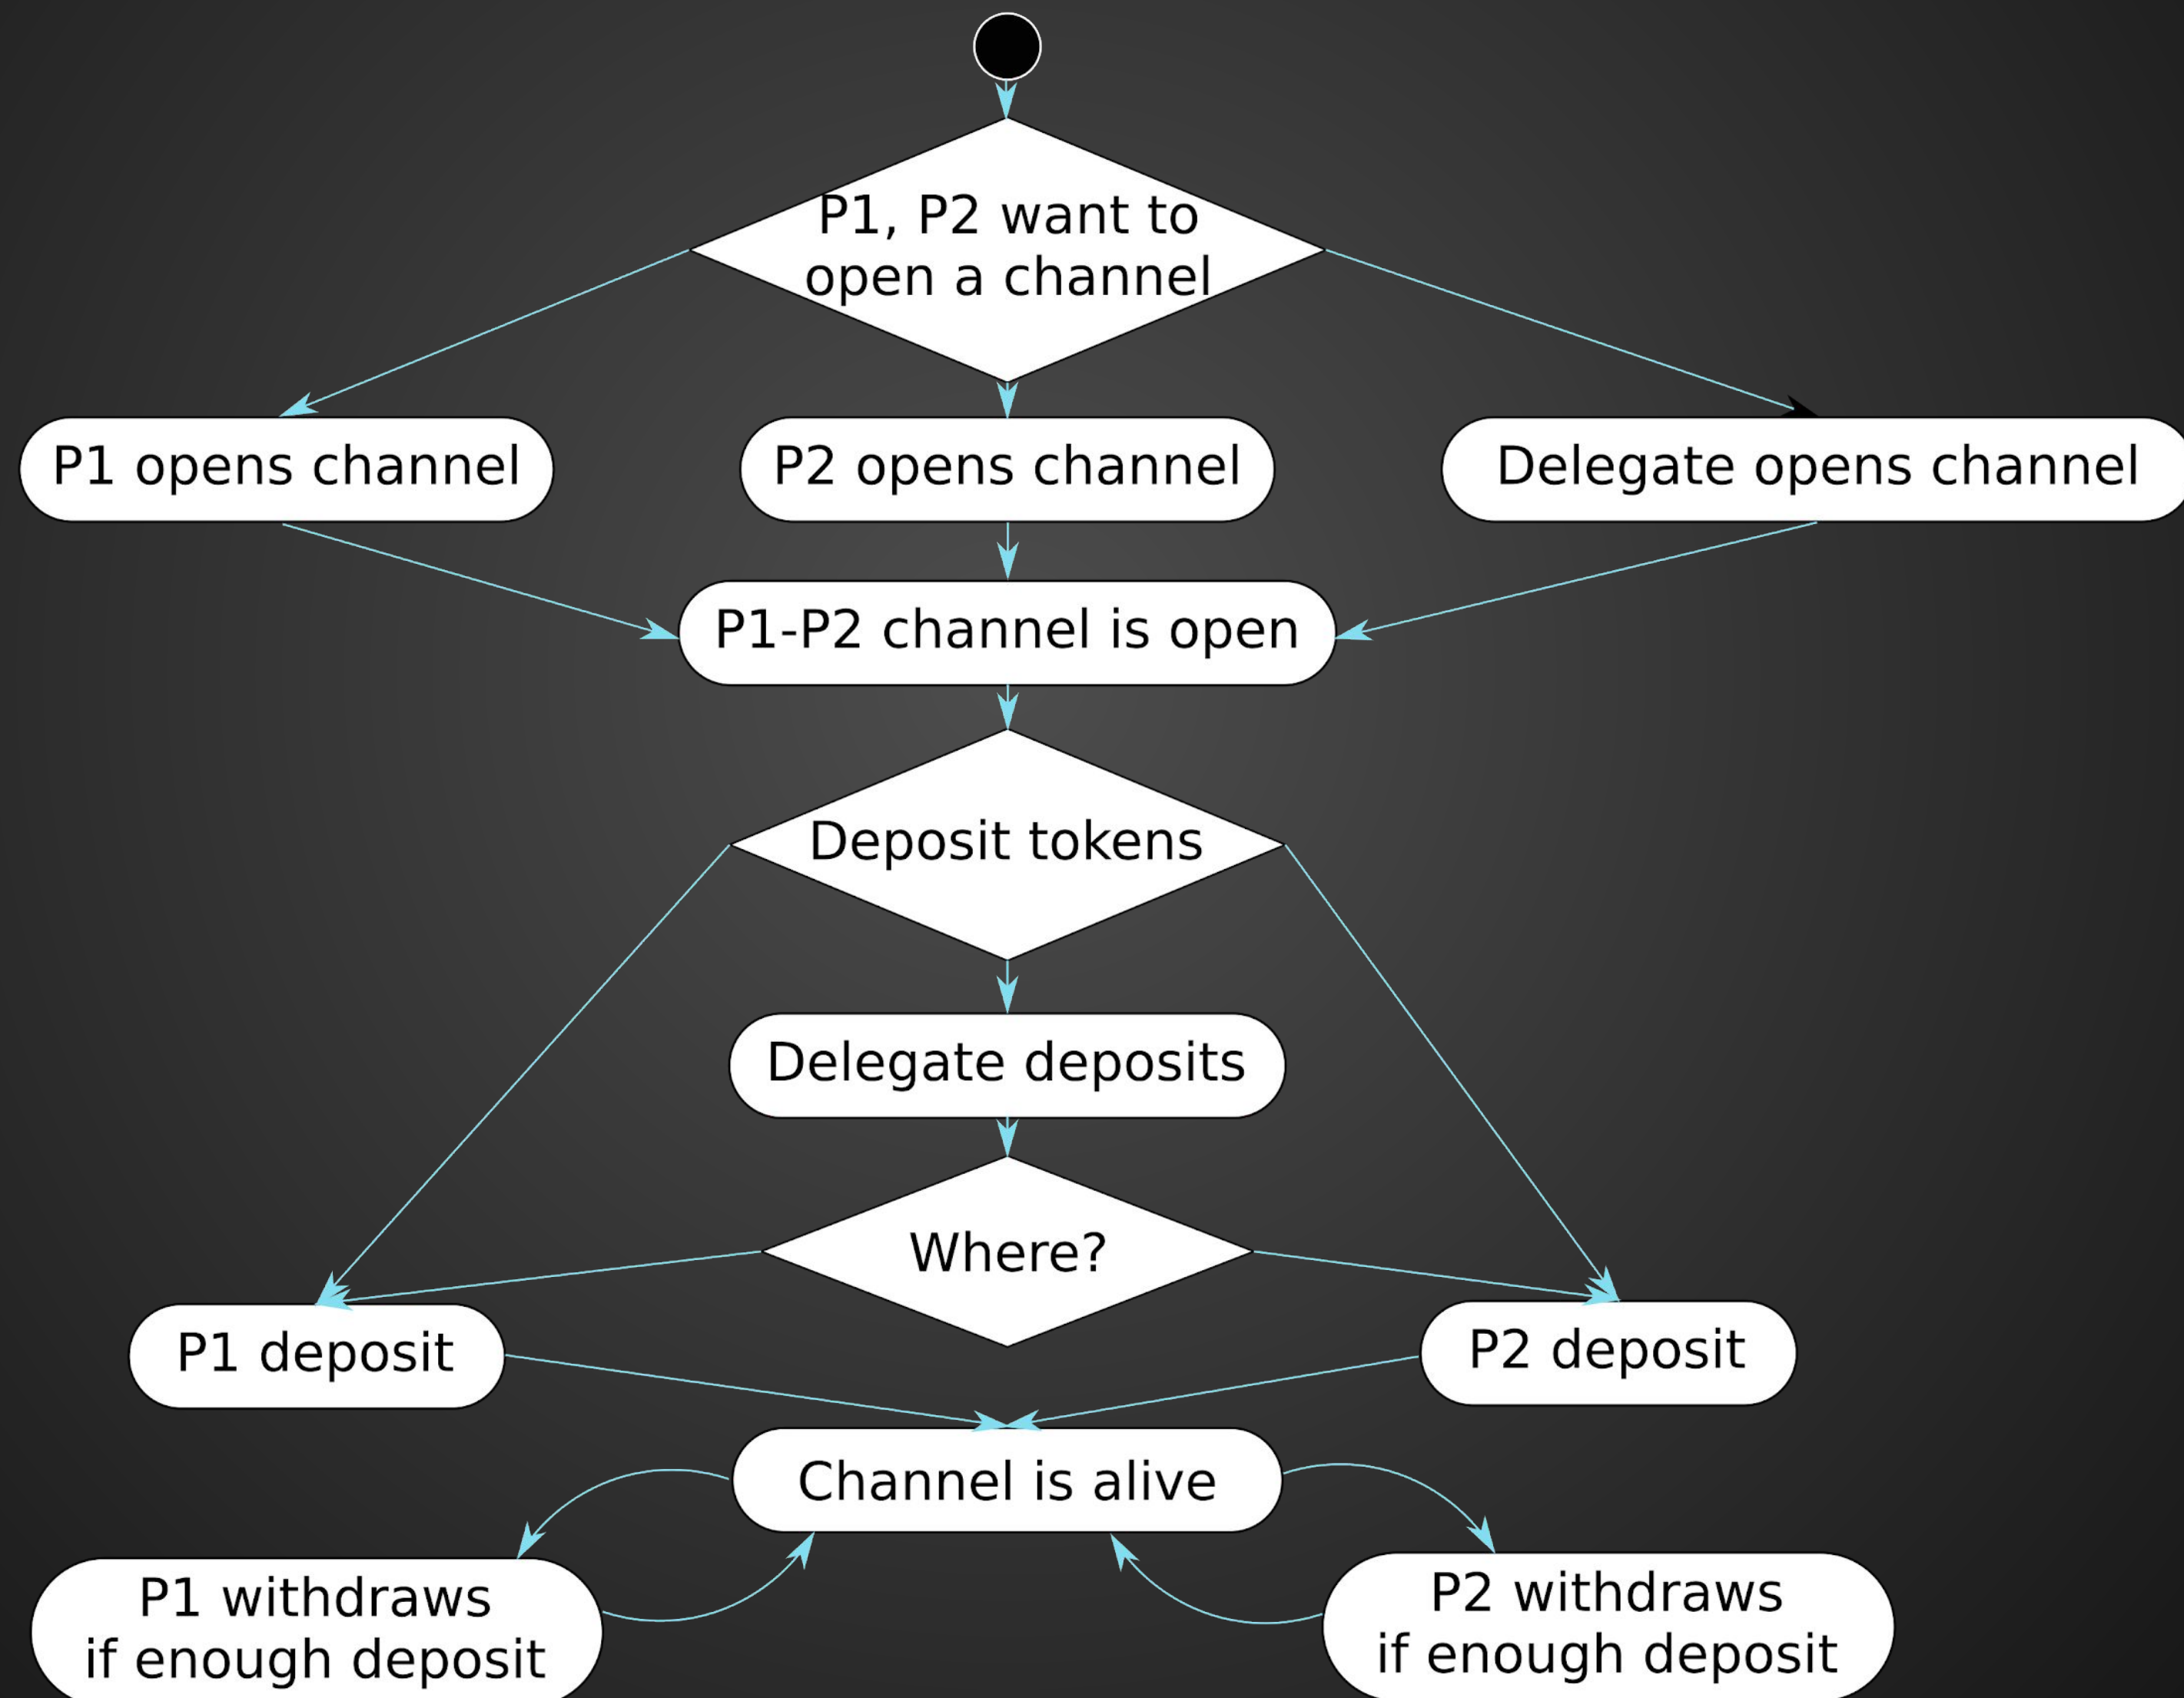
P1, P2 want to open a channel

P1 opens channel

P2 opens channel

Delegate opens channel

P1-P2 channel is open

Deposit tokens

Delegate deposits

Where?

P1 deposit

P2 deposit

Channel is alive

P1 withdraws if enough deposit

P2 withdraws if enough deposit